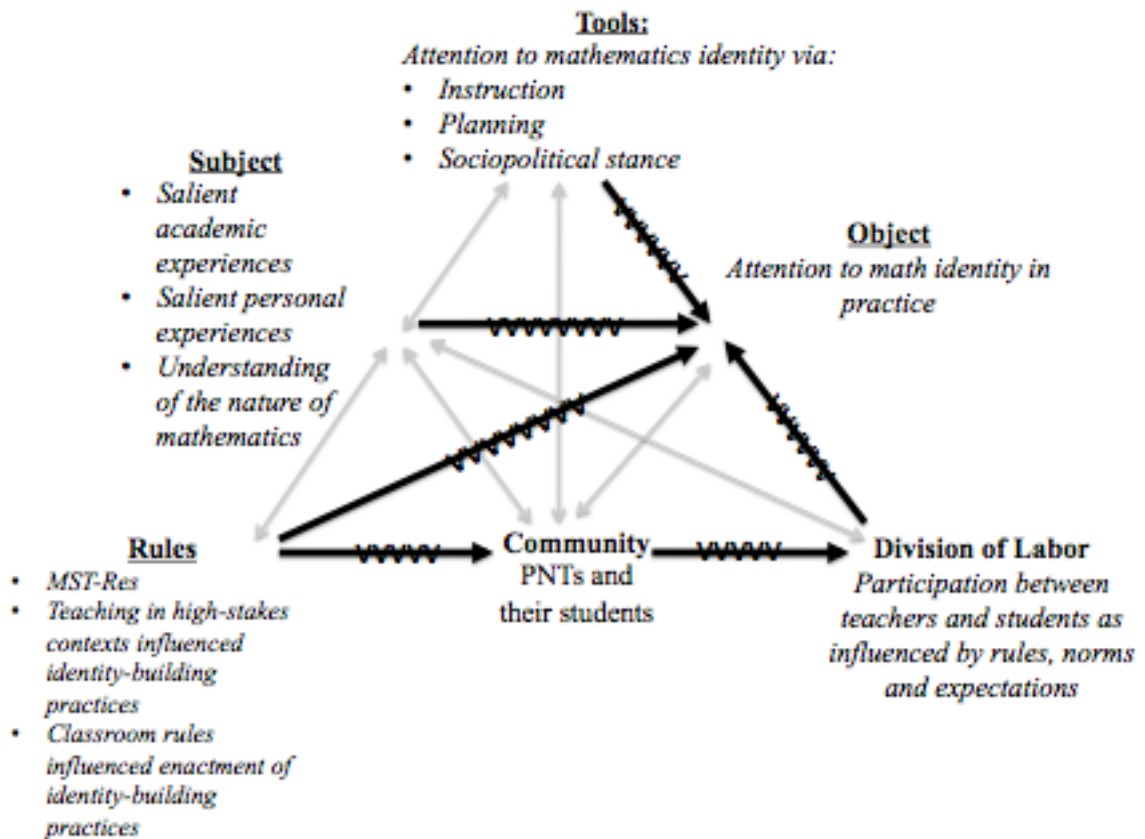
**Tools:**
*Attention to mathematics identity via:*
- *Instruction*
- *Planning*
- *Sociopolitical stance*

**Subject**
- *Salient academic experiences*
- *Salient personal experiences*
- *Understanding of the nature of mathematics*

**Object**
*Attention to math identity in practice*

**Rules**
- *MST-Res*
- *Teaching in high-stakes contexts influenced identity-building practices*
- *Classroom rules influenced enactment of identity-building practices*

**Community**
PNTs and their students

**Division of Labor**
*Participation between teachers and students as influenced by rules, norms and expectations*